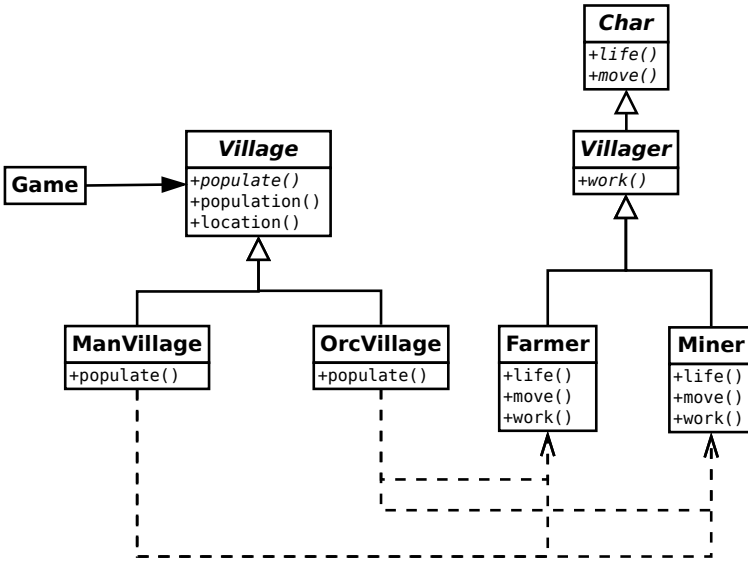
Char
+life()
+move()

Village
+populate()
+population()
+location()

Game

Villager
+work()

ManVillage
+populate()

OrcVillage
+populate()

Farmer
+life()
+move()
+work()

Miner
+life()
+move()
+work()